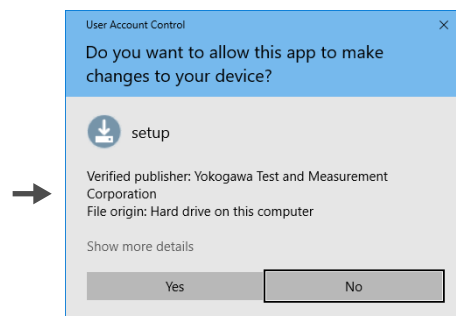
User Account Control
×
Do you want to allow this app to make changes to your device?

setup

Verified publisher: Yokogawa Test and Measurement Corporation
File origin: Hard drive on this computer

Show more details

Yes
No